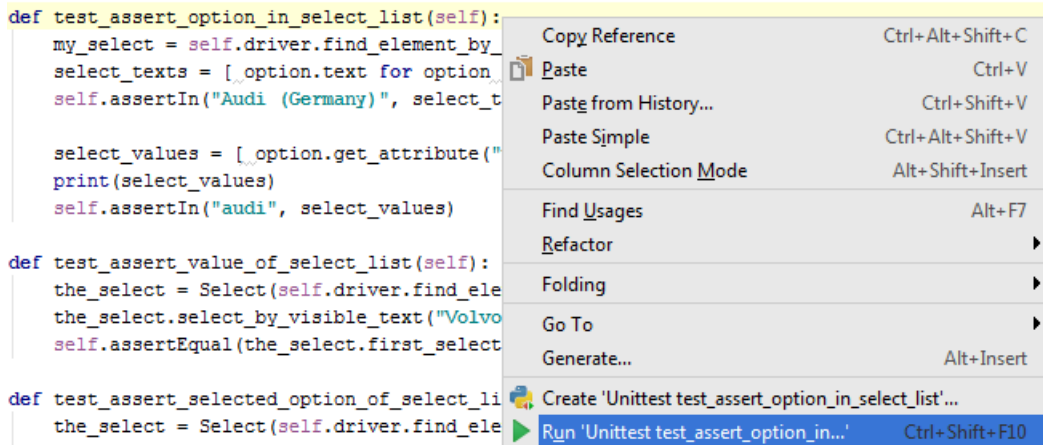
def test_assert_option_in_select_list(self):
    my_select = self.driver.find_element_by_
    select_texts = [ option.text for option
    self.assertIn("Audi (Germany)", select_t

    select_values = [ option.get_attribute("
    print(select_values)
    self.assertIn("audi", select_values)

def test_assert_value_of_select_list(self):
    the_select = Select(self.driver.find_ele
    the_select.select_by_visible_text("Volvo
    self.assertEqual(the_select.first_select

def test_assert_selected_option_of_select_li
    the_select = Select(self.driver.find_ele

Copy Reference Ctrl+Alt+Shift+C
Paste Ctrl+V
Paste from History... Ctrl+Shift+V
Paste Simple Ctrl+Alt+Shift+V
Column Selection Mode Alt+Shift+Insert
Find Usages Alt+F7
Refactor
Folding
Go To
Generate... Alt+Insert
Create 'Unittest test_assert_option_in_select_list'...
Run 'Unittest test_assert_option_in...' Ctrl+Shift+F10